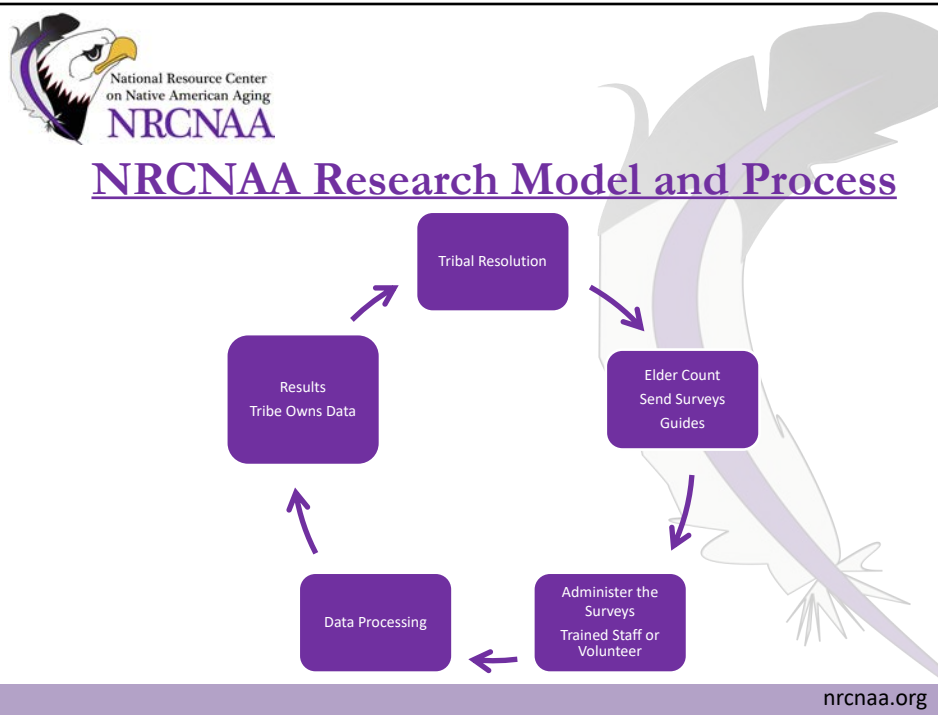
National Resource Center on Native American Aging
NRCNAA

NRCNAA Research Model and Process

Tribal Resolution

Elder Count
Send Surveys
Guides

Administer the Surveys
Trained Staff or Volunteer

Data Processing

Results
Tribe Owns Data

nrcnaa.org